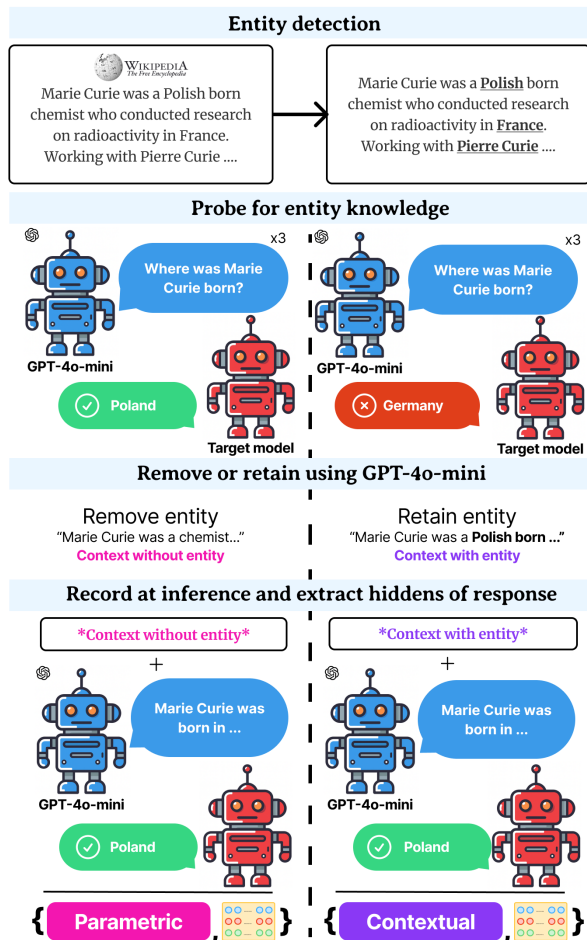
Entity detection

WIKIPEDIA
The Free Encyclopedia

Marie Curie was a Polish born chemist who conducted research on radioactivity in France. Working with Pierre Curie ....

Marie Curie was a **Polish** born chemist who conducted research on radioactivity in **France**. Working with **Pierre Curie** ....

Probe for entity knowledge

x3
Where was Marie Curie born?
GPT-4o-mini
Poland
Target model

x3
Where was Marie Curie born?
GPT-4o-mini
Germany
Target model

Remove or retain using GPT-4o-mini

Remove entity
"Marie Curie was a chemist..."
Context without entity

Retain entity
"Marie Curie was a **Polish born ...**"
Context with entity

Record at inference and extract hiddens of response

*Context without entity*
+
Marie Curie was born in ...
GPT-4o-mini
Poland

*Context with entity*
+
Marie Curie was born in ...
GPT-4o-mini
Poland

{ Parametric , }

{ Contextual , }